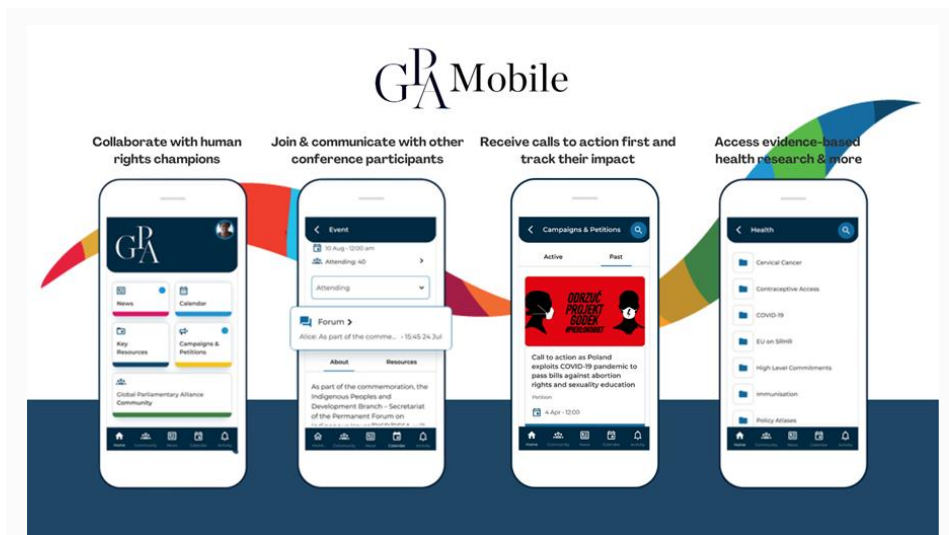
GPA Mobile

Collaborate with human rights champions

Join & communicate with other conference participants

Receive calls to action first and track their impact

Access evidence-based health research & more

GPA

News

Calendar

Key Resources

Campaigns & Petitions

Global Parliamentary Alliance Community

Home Community News Calendar Activity

Event

10 Aug - 12:00 am

Attending: 40

Attending

Forum

Alice: As part of the comme... · 15:45 24 Jul

About

Resources

As part of the commemoration, the Indigenous Peoples and Development Branch – Secretariat of the Permanent Forum on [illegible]

Home Community News Calendar Activity

Campaigns & Petitions

Active

Past

ODRZUĆ PROJEKT GODEK #PIEKŁOKOBIET

Call to action as Poland exploits COVID-19 pandemic to pass bills against abortion rights and sexuality education

Petition

4 Apr - 12:00

Home Community News Calendar Activity

Health

Cervical Cancer

Contraceptive Access

COVID-19

EU on SRHR

High Level Commitments

Immunisation

Policy Atlases

Home Community News Calendar Activity